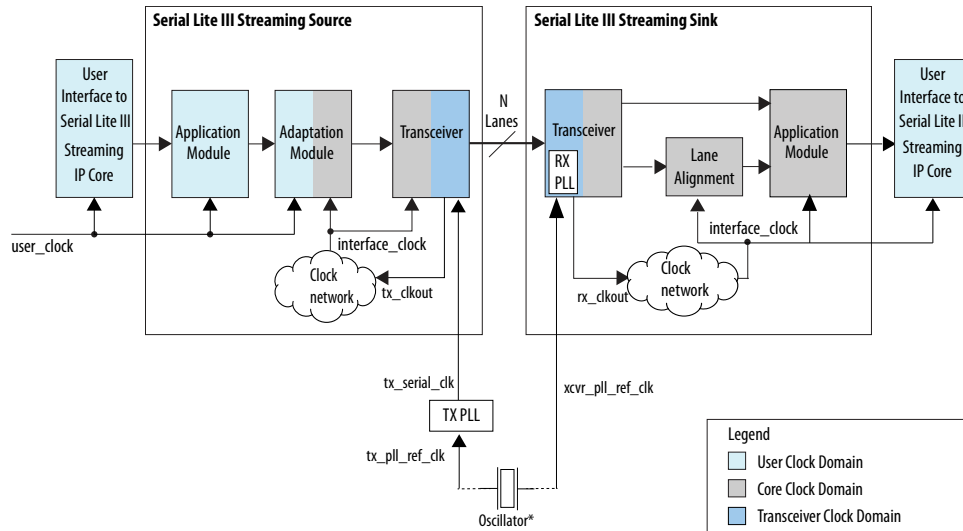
Serial Lite III Streaming Source

Serial Lite III Streaming Sink

User Interface to Serial Lite III Streaming IP Core

Application Module

Adaptation Module

Transceiver

N Lanes

Transceiver

RX PLL

Lane Alignment

Application Module

User Interface to Serial Lite III Streaming IP Core

user_clock

interface_clock

Clock network

tx_clkout

interface_clock

Clock network

rx_clkout

tx_serial_clk

xcvr_pll_ref_clk

TX PLL

tx_pll_ref_clk

Oscillator*

Legend

User Clock Domain

Core Clock Domain

Transceiver Clock Domain